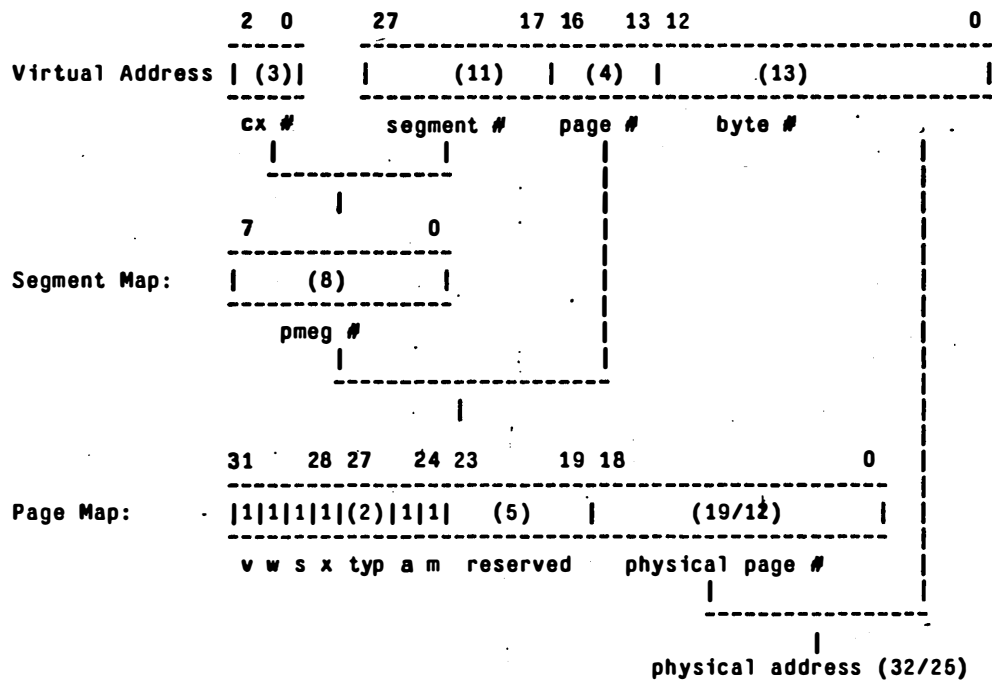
2 0 27 17 16 13 12 0

Virtual Address | (3) | | (11) | (4) | (13) |

cx # segment # page # byte #

7 0

Segment Map: | (8) |

pmeg #

31 28 27 24 23 19 18 0

Page Map: |1|1|1|1|(2)|1|1| (5) | (19/12) |

v w s x typ a m reserved physical page #

physical address (32/25)